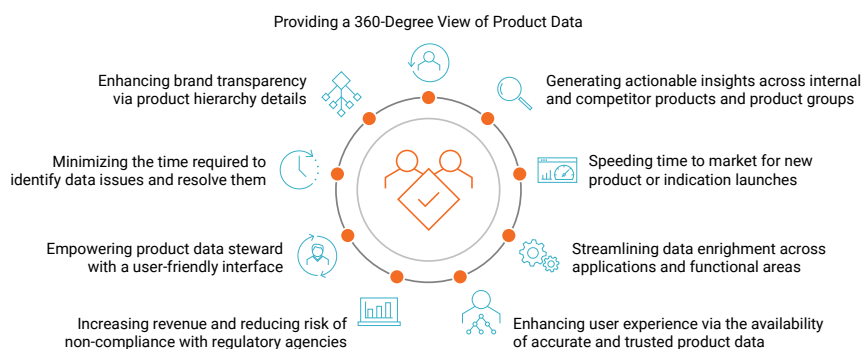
Providing a 360-Degree View of Product Data

Enhancing brand transparency via product hierarchy details

Generating actionable insights across internal and competitor products and product groups

Minimizing the time required to identify data issues and resolve them

Speeding time to market for new product or indication launches

Empowering product data steward with a user-friendly interface

Streamlining data enrighment across applications and functional areas

Increasing revenue and reducing risk of non-compliance with regulatory agencies

Enhancing user experience via the availability of accurate and trusted product data